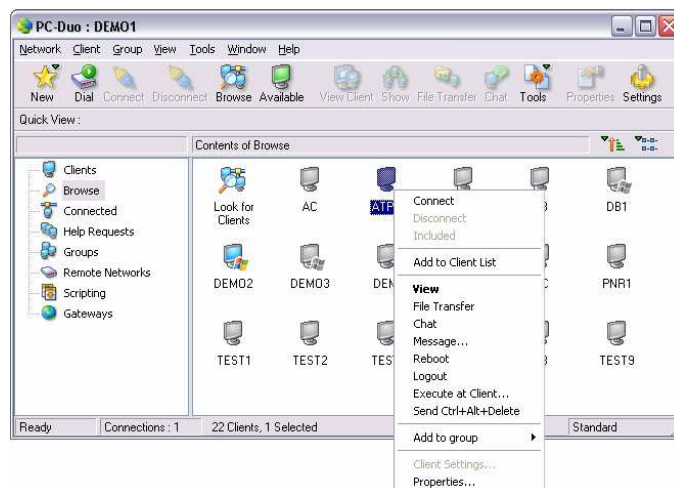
PC-Duo : DEMO1

Network Client Group View Tools Window Help

New Dial Connect Disconnect Browse Available View Client Show File Transfer Chat Tools Properties Settings

Quick View :

Contents of Browse

Clients
Browse
Connected
Help Requests
Groups
Remote Networks
Scripting
Gateways

Look for Clients
AC
ATP
DB1
DEMO2
DEMO3
DEM
PNR1
TEST1
TEST2
TEST
TEST9

Connect
Disconnect
Included
Add to Client List
View
File Transfer
Chat
Message...
Reboot
Logout
Execute at Client...
Send Ctrl+Alt+Delete
Add to group
Client Settings...
Properties...

Ready
Connections : 1
22 Clients, 1 Selected
Standard